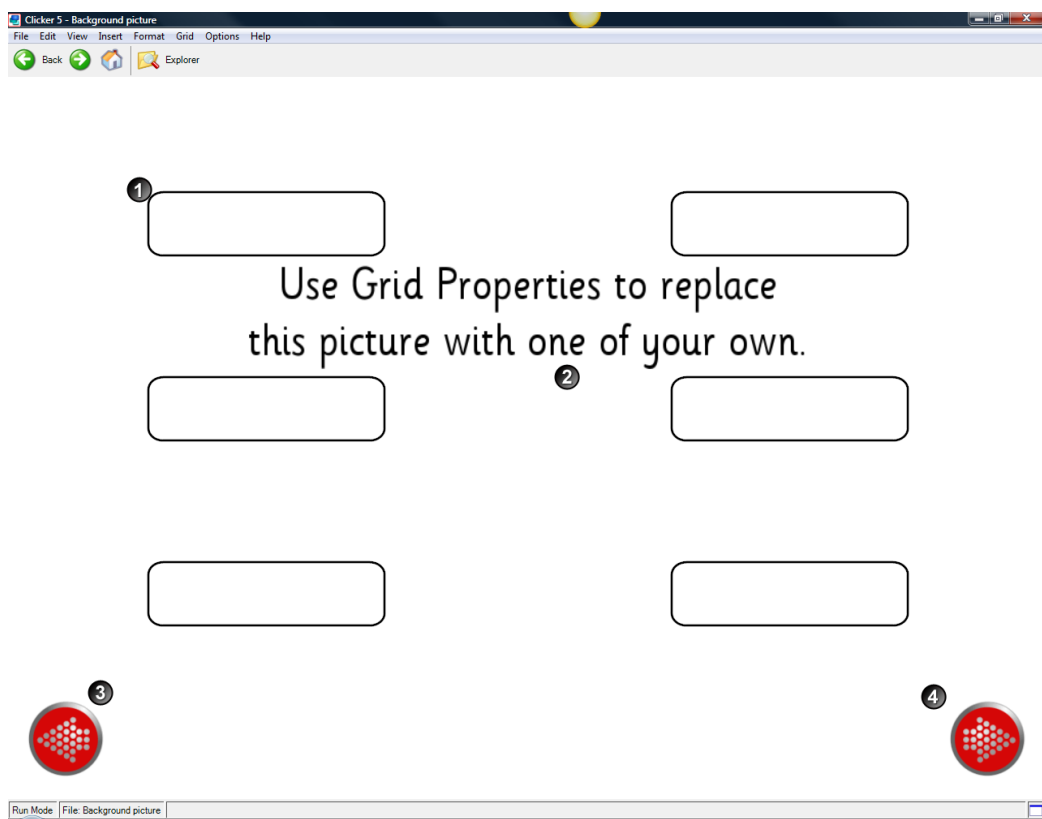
Clicker 5 - Background picture

File Edit View Insert Format Grid Options Help

Back Explorer

1

Use Grid Properties to replace this picture with one of your own.

2

3

4

Run Mode | File: Background picture